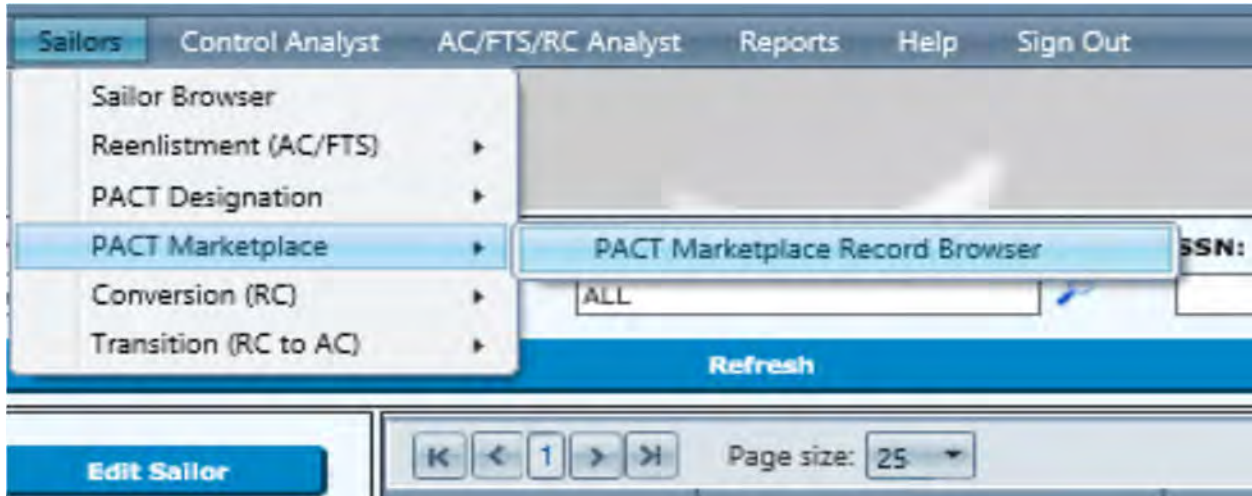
Sailors Control Analyst AC/FTS/RC Analyst Reports Help Sign Out

Sailor Browser
Reenlistment (AC/FTS)
PACT Designation
PACT Marketplace
Conversion (RC)
Transition (RC to AC)

PACT Marketplace Record Browser

SSN:

ALL

Refresh

Edit Sailor

1

Page size: 25